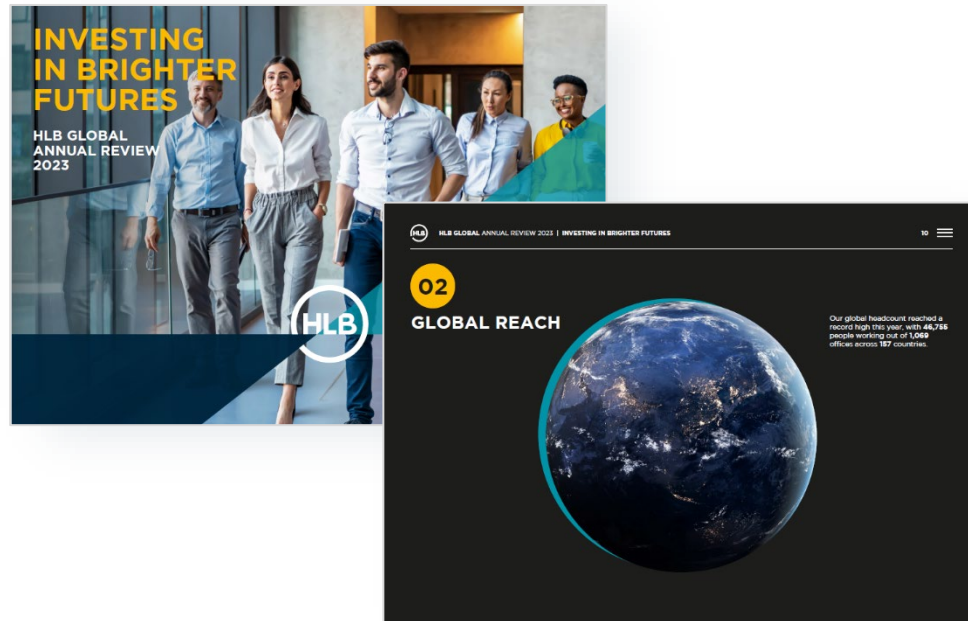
INVESTING IN BRIGHTER FUTURES

HLB GLOBAL ANNUAL REVIEW 2023

HLB

HLB HLB GLOBAL ANNUAL REVIEW 2023 | INVESTING IN BRIGHTER FUTURES

10

02

GLOBAL REACH

Our global headcount reached a record high this year, with 46,755 people working out of 1,069 offices across 157 countries.